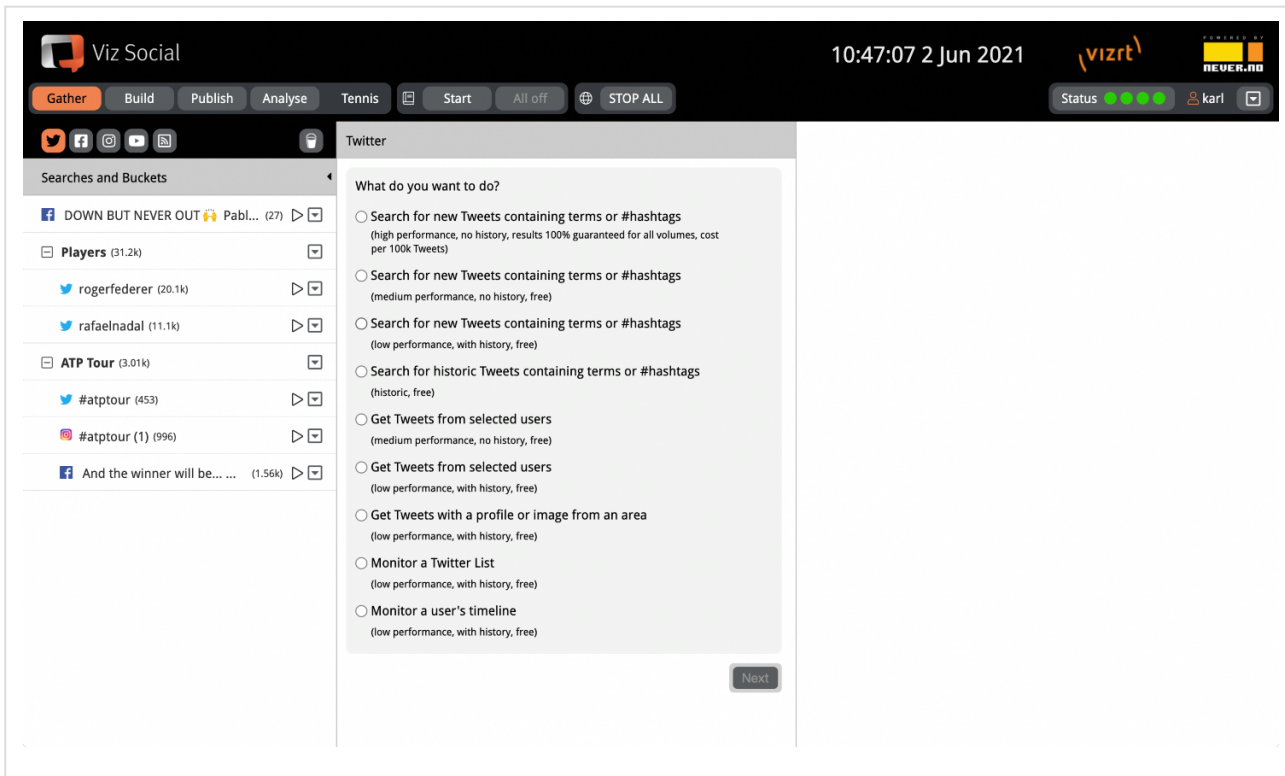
Viz Social

10:47:07 2 Jun 2021

vizrt

POWERED BY
NEVER.NO

Gather Build Publish Analyse Tennis Start All off STOP ALL

Status karl

Twitter

Searches and Buckets

DOWN BUT NEVER OUT 🙌 Pabl... (27)

Players (31.2k)

rogerfederer (20.1k)

rafaelnadal (11.1k)

ATP Tour (3.01k)

#atptour (453)

#atptour (1) (996)

And the winner will be... ... (1.56k)

What do you want to do?

Search for new Tweets containing terms or #hashtags
(high performance, no history, results 100% guaranteed for all volumes, cost per 100k Tweets)

Search for new Tweets containing terms or #hashtags
(medium performance, no history, free)

Search for new Tweets containing terms or #hashtags
(low performance, with history, free)

Search for historic Tweets containing terms or #hashtags
(historic, free)

Get Tweets from selected users
(medium performance, no history, free)

Get Tweets from selected users
(low performance, with history, free)

Get Tweets with a profile or image from an area
(low performance, with history, free)

Monitor a Twitter List
(low performance, with history, free)

Monitor a user's timeline
(low performance, with history, free)

Next